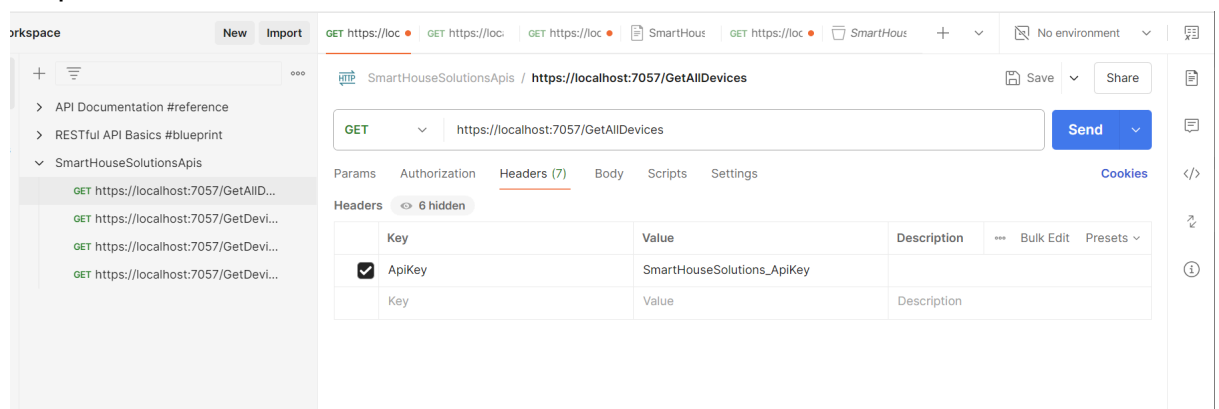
orkspace New Import

GET https://loc GET https://loc GET https://loc SmartHous GET https://loc SmartHous No environment

API Documentation #reference
RESTful API Basics #blueprint
SmartHouseSolutionsApis
GET https://localhost:7057/GetAllD...
GET https://localhost:7057/GetDevi...
GET https://localhost:7057/GetDevi...
GET https://localhost:7057/GetDevi...

SmartHouseSolutionsApis / https://localhost:7057/GetAllDevices

Save Share

GET https://localhost:7057/GetAllDevices Send

Params Authorization Headers (7) Body Scripts Settings Cookies

Headers 6 hidden

| | Key | Value | Description | Bulk Edit Presets |
|---|---|---|---|---|
| ☑ | ApiKey | SmartHouseSolutions_ApiKey | | |
| | Key | Value | Description | |